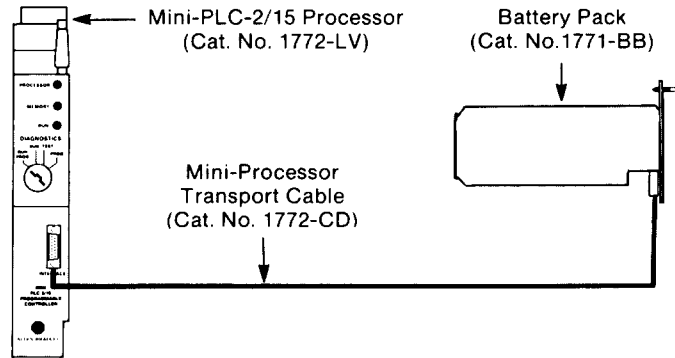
Mini-PLC-2/15 Processor
(Cat. No. 1772-LV)

Battery Pack
(Cat. No.1771-BB)

PROCESSOR
MEMORY
RUN
DIAGNOSTICS
RUN PROG
RUN TEST
PROG

Mini-Processor
Transport Cable
(Cat. No. 1772-CD)

INTERFACE
PLC 2/15
PROGRAMMABLE
CONTROLLER

ALLEN-BRADLEY